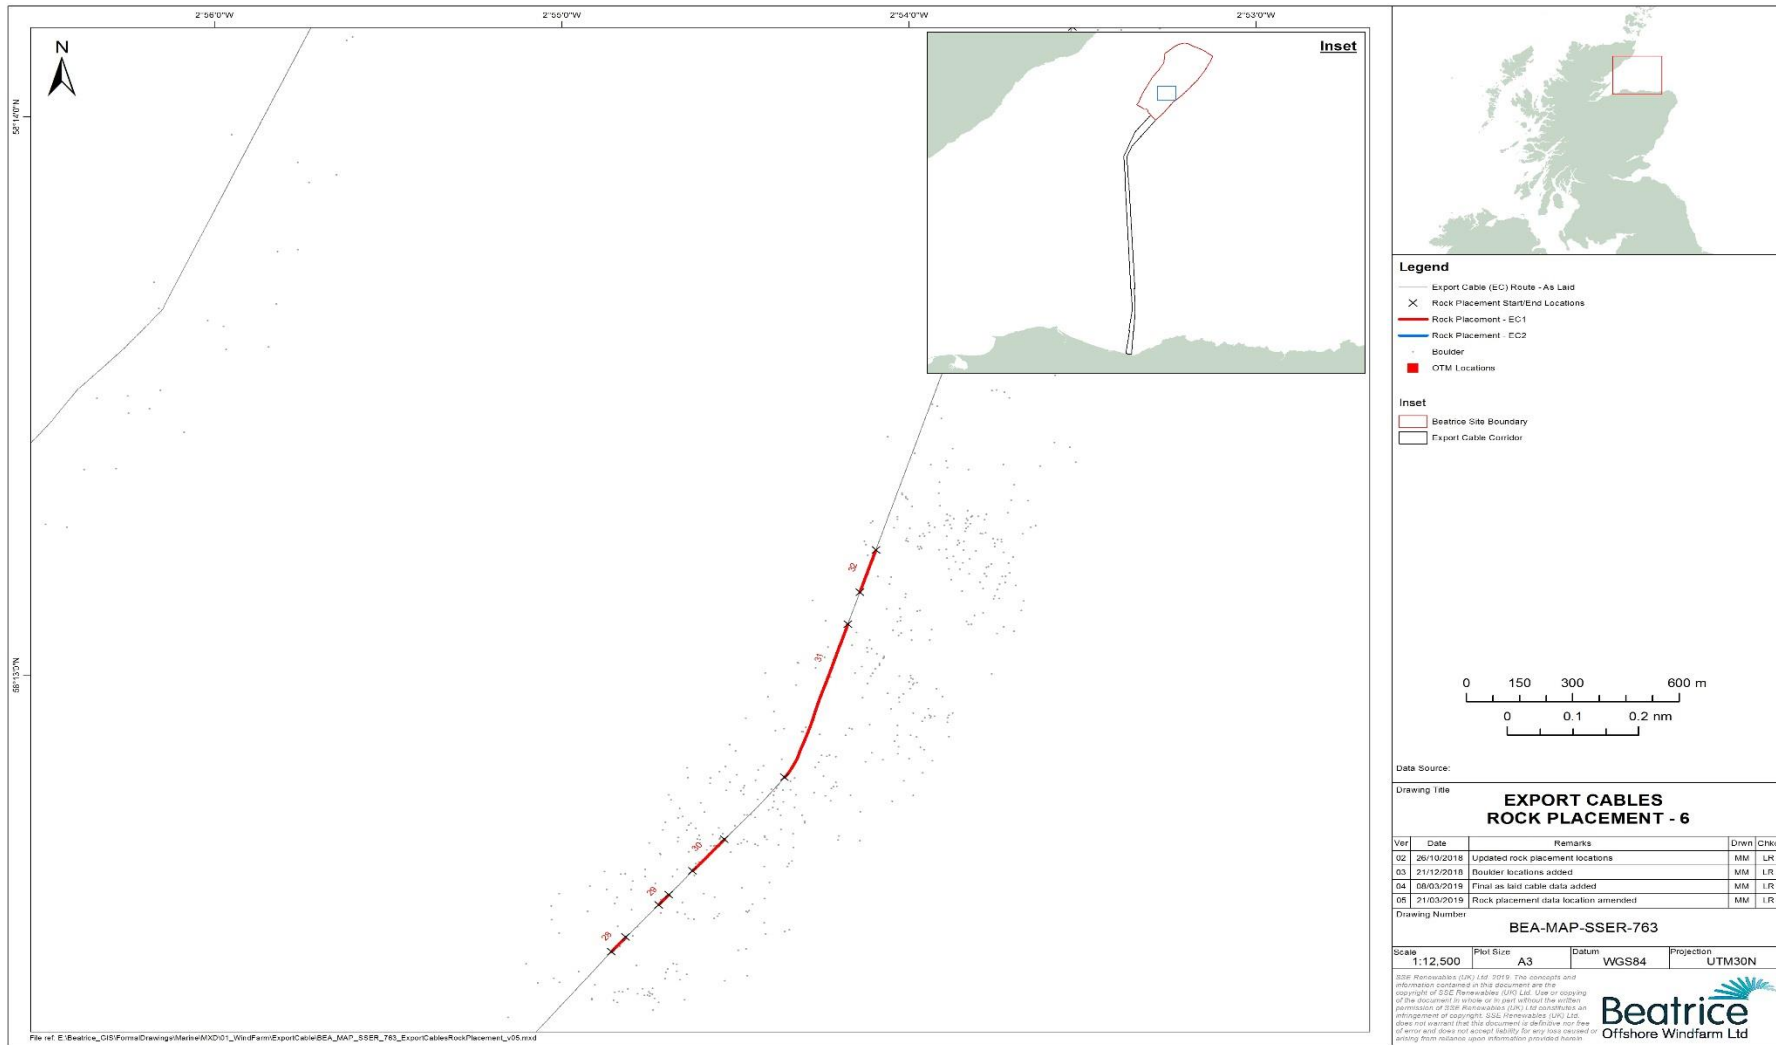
2°56'0"W
2°55'0"W
2°54'0"W
2°53'0"W

N

58°14'0"N
58°13'0"N

Inset

32
31
30
29
28

Legend
Export Cable (EC) Route - As Laid
Rock Placement Start/End Locations
Rock Placement - EC1
Rock Placement - EC2
Boulder
OTM Locations

Inset
Beatrice Site Boundary
Export Cable Corridor

0 150 300 600 m
0 0.1 0.2 nm

Data Source:

Drawing Title
EXPORT CABLES
ROCK PLACEMENT - 6

| Ver | Date | Remarks | Drwn | Chkd |
|---|---|---|---|---|
| 02 | 26/10/2018 | Updated rock placement locations | MM | LR |
| 03 | 21/12/2018 | Boulder locations added | MM | LR |
| 04 | 08/03/2019 | Final as laid cable data added | MM | LR |
| 05 | 21/03/2019 | Rock placement data location amended | MM | LR |

Drawing Number
BEA-MAP-SSER-763

| Scale | Plot Size | Datum | Projection |
|---|---|---|---|
| 1:12,500 | A3 | WGS84 | UTM30N |

SSE Renewables (UK) Ltd. 2019. The concepts and information contained in this document are the copyright of SSE Renewables (UK) Ltd. Use or copying of the document in whole or in part without the written permission of SSE Renewables (UK) Ltd constitutes an infringement of copyright. SSE Renewables (UK) Ltd. does not warrant that this document is definitive nor free of error and does not accept liability for any loss caused or arising from reliance upon information provided herein.

Beatrice
Offshore Windfarm Ltd

File ref: E:\Beatrice_GIS\FormalDrawings\Marine\MXD\01_WindFarm\ExportCable\BEA_MAP_SSER_763_ExportCablesRockPlacement_v05.mxd